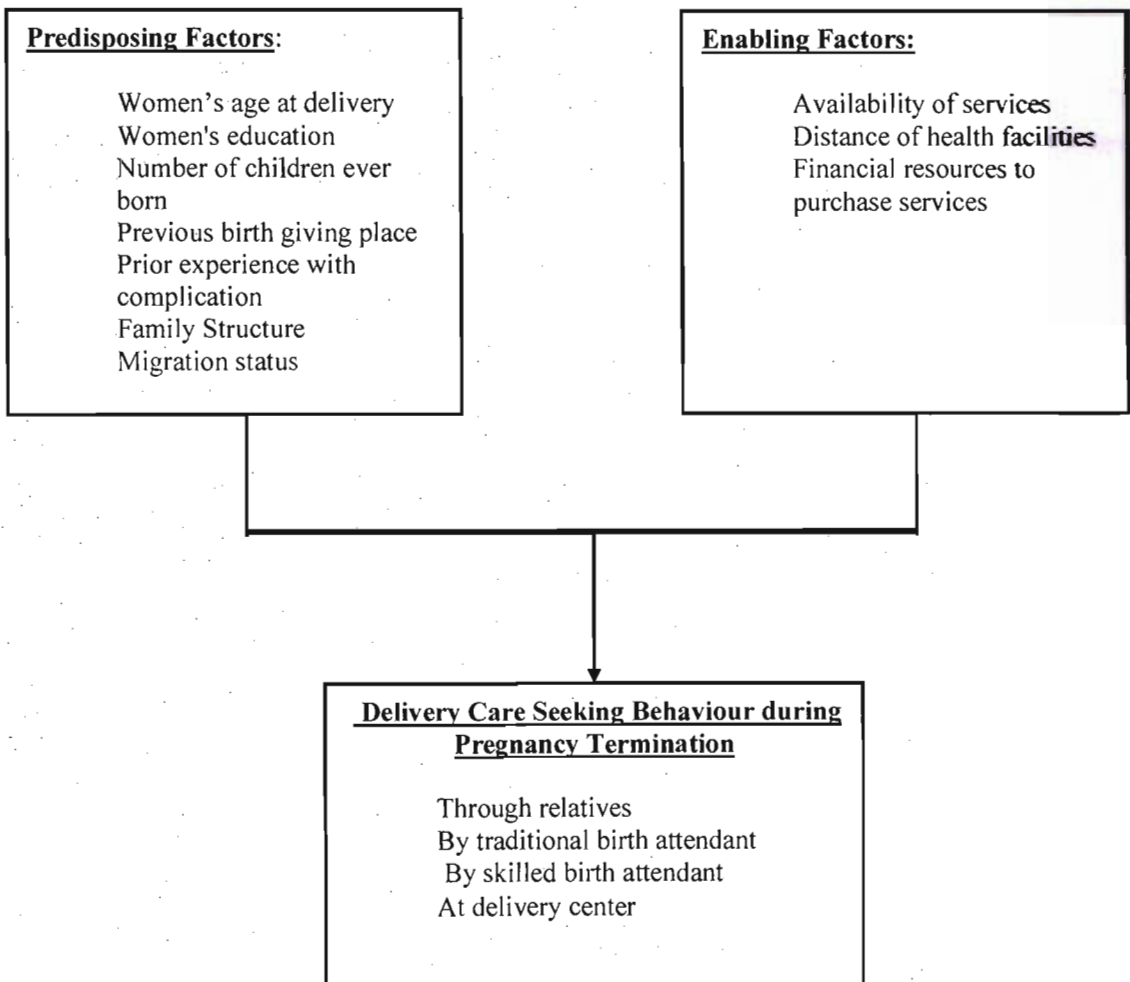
Predisposing Factors:

Women's age at delivery
Women's education
Number of children ever born
Previous birth giving place
Prior experience with complication
Family Structure
Migration status

Enabling Factors:

Availability of services
Distance of health facilities
Financial resources to purchase services

Delivery Care Seeking Behaviour during Pregnancy Termination

Through relatives
By traditional birth attendant
By skilled birth attendant
At delivery center